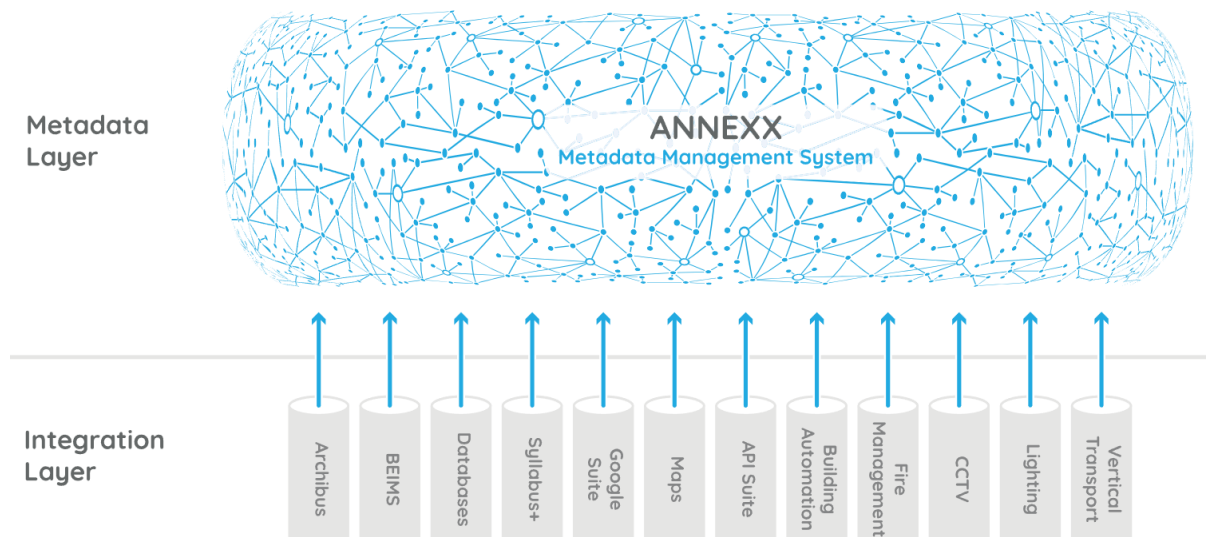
Metadata Layer

ANNEXX
Metadata Management System

Integration Layer

Archibus

BEIMS

Databases

Syllabus+

Google Suite

Maps

API Suite

Building Automation

Fire Management

CCTV

Lighting

Vertical Transport